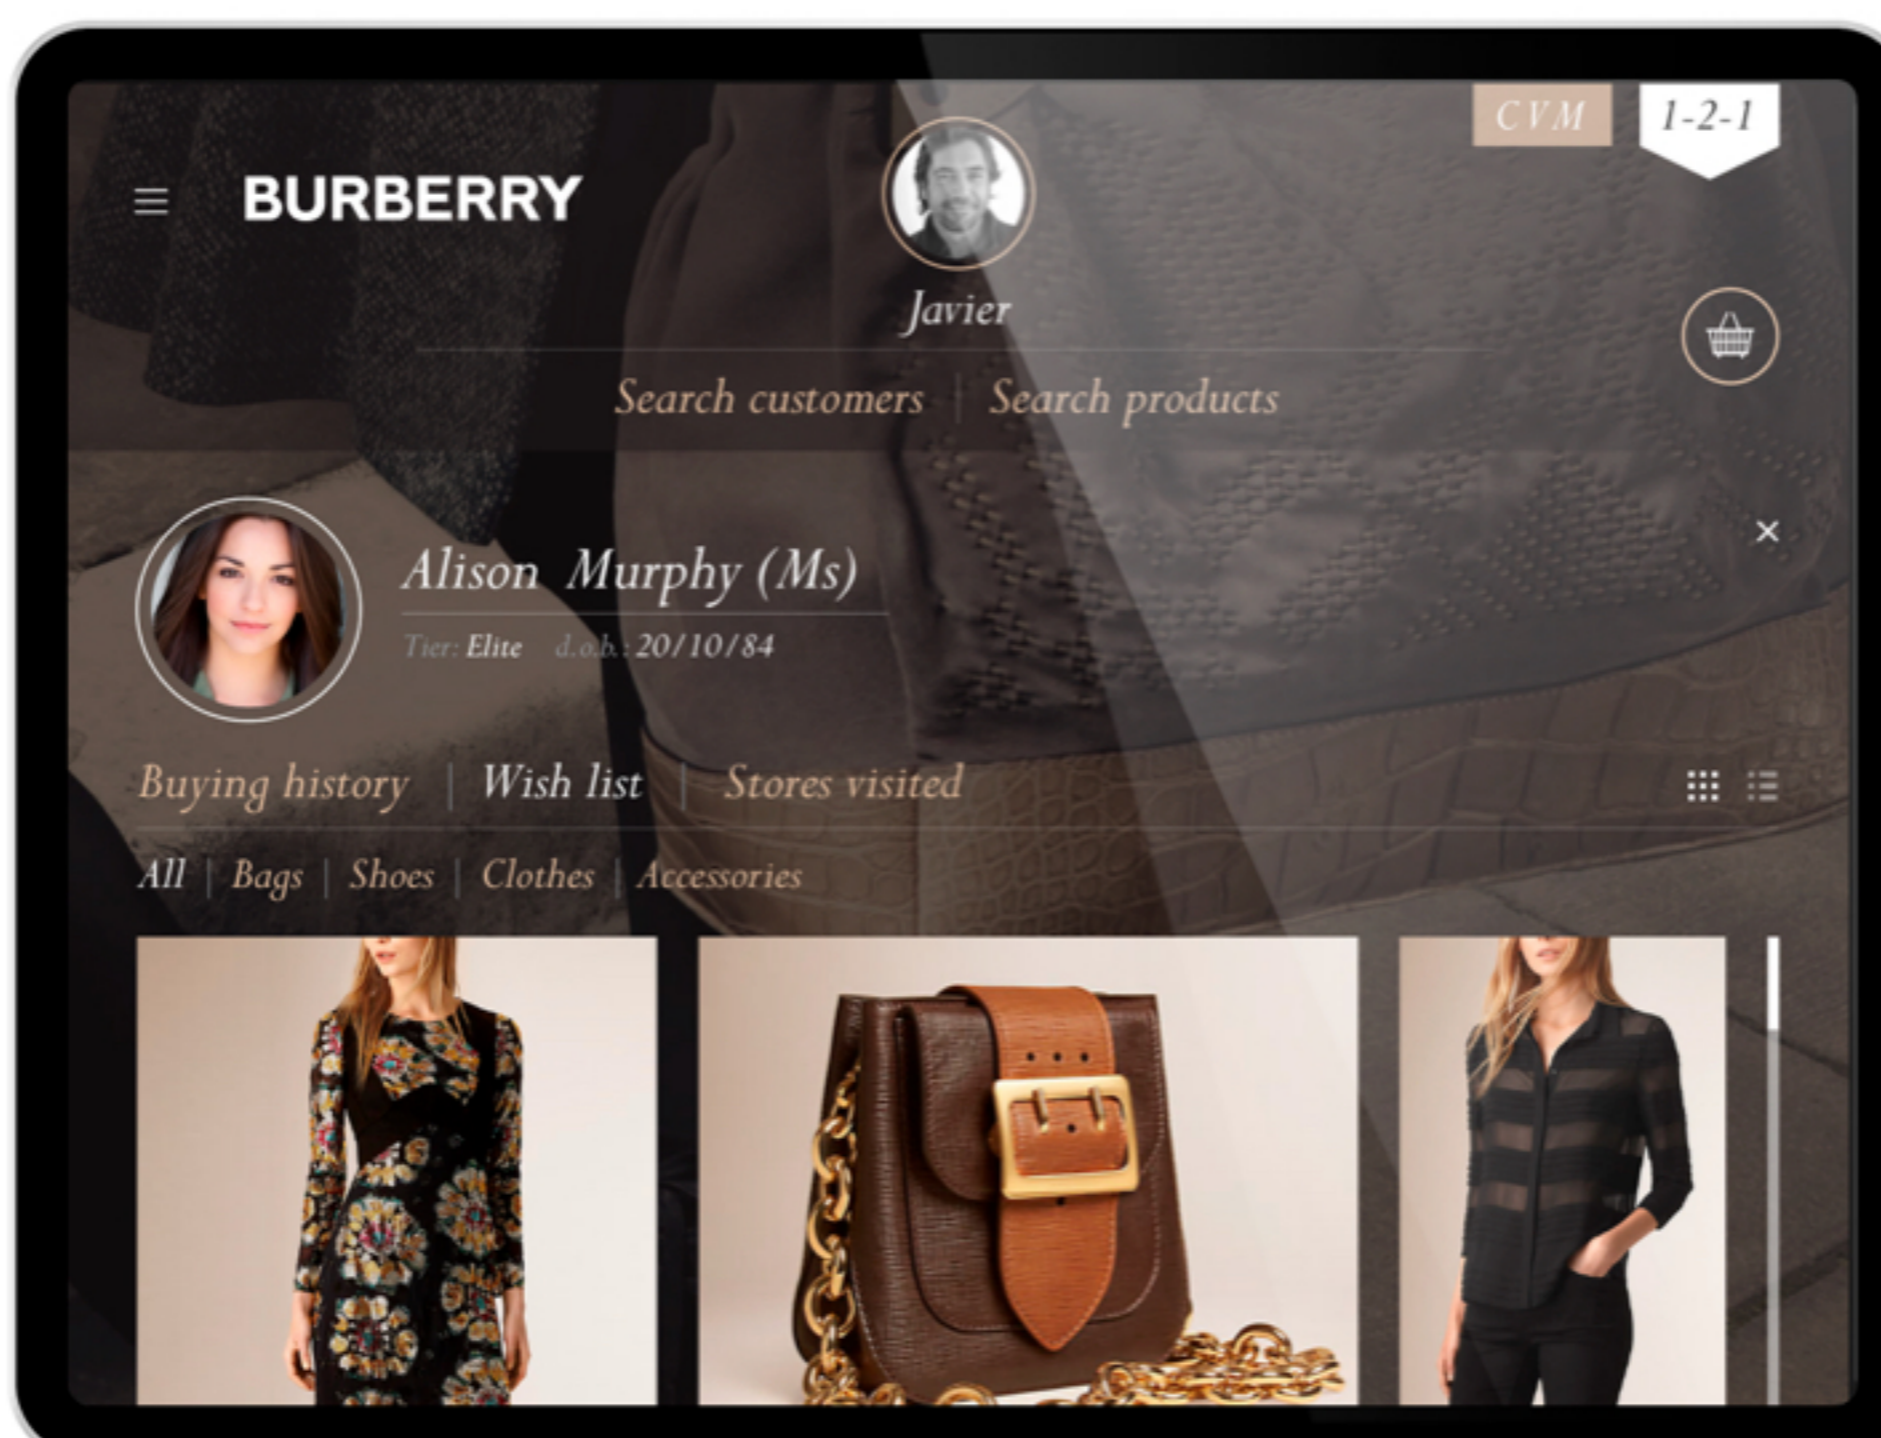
CVM

1-2-1

BURBERRY

Javier

Search customers | Search products

×

Alison Murphy (Ms)

Tier: Elite d.o.b.: 20/10/84

Buying history | Wish list | Stores visited

All | Bags | Shoes | Clothes | Accessories